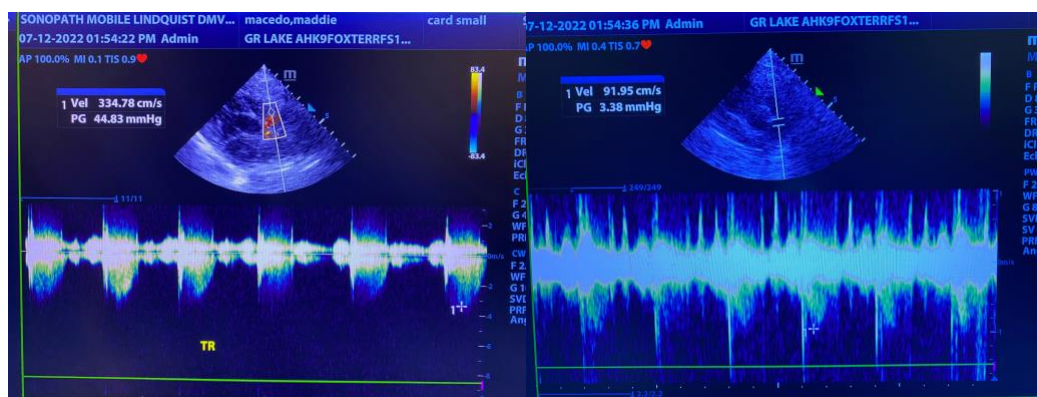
SONOPATH MOBILE LINDQUIST DMV... macedo,maddie card small
07-12-2022 01:54:22 PM Admin GR LAKE AHK9FOXTERRFS1...
AP 100.0% MI 0.1 TIS 0.9

1 Vel 334.78 cm/s
PG 44.83 mmHg

m

83.4

-83.4

11/11

TR

07-12-2022 01:54:36 PM Admin GR LAKE AHK9FOXTERRFS1...
AP 100.0% MI 0.4 TIS 0.7

1 Vel 91.95 cm/s
PG 3.38 mmHg

m

249/249